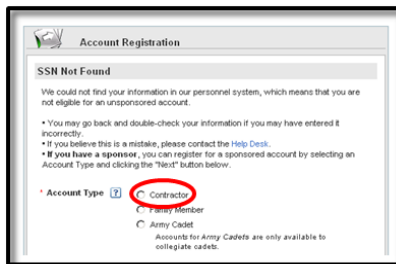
Account Registration

SSN Not Found

We could not find your information in our personnel system, which means that you are not eligible for an unsponsored account.

• You may go back and double-check your information if you may have entered it incorrectly.
• If you believe this is a mistake, please contact the Help Desk.
• **If you have a sponsor,** you can register for a sponsored account by selecting an Account Type and clicking the "Next" button below.

* **Account Type** ?

Contractor

Family Member

Army Cadet

Accounts for *Army Cadets* are only available to collegiate cadets.